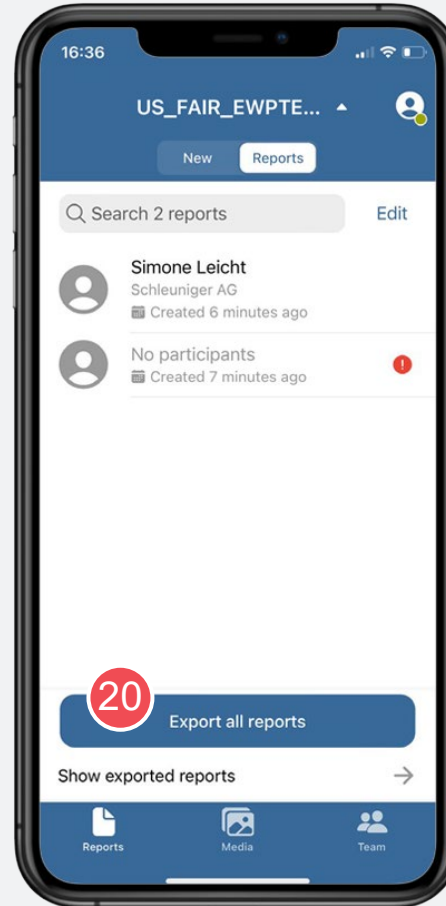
16:36

US_FAIR_EWPTE...

New Reports

Search 2 reports

Edit

Simone Leicht
Schleuniger AG
Created 6 minutes ago

No participants
Created 7 minutes ago

!

20

Export all reports

Show exported reports

Reports

Media

Team